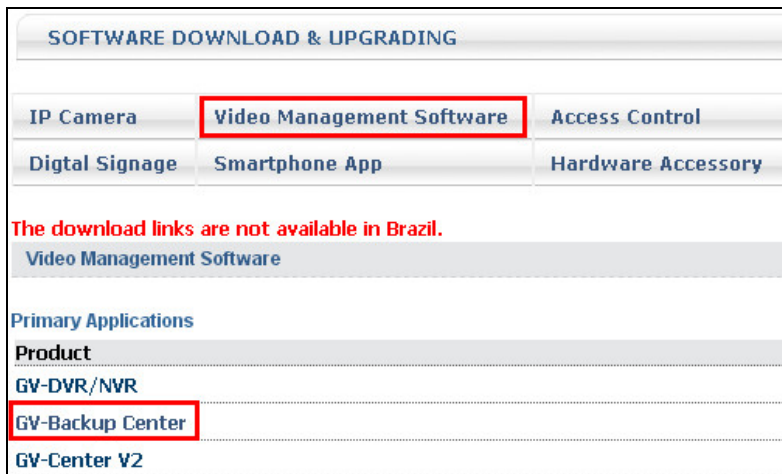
SOFTWARE DOWNLOAD & UPGRADING

| IP Camera | Video Management Software | Access Control |
|---|---|---|
| Digtal Signage | Smartphone App | Hardware Accessory |

The download links are not available in Brazil.

Video Management Software

Primary Applications

Product

GV-DVR/NVR

GV-Backup Center

GV-Center V2